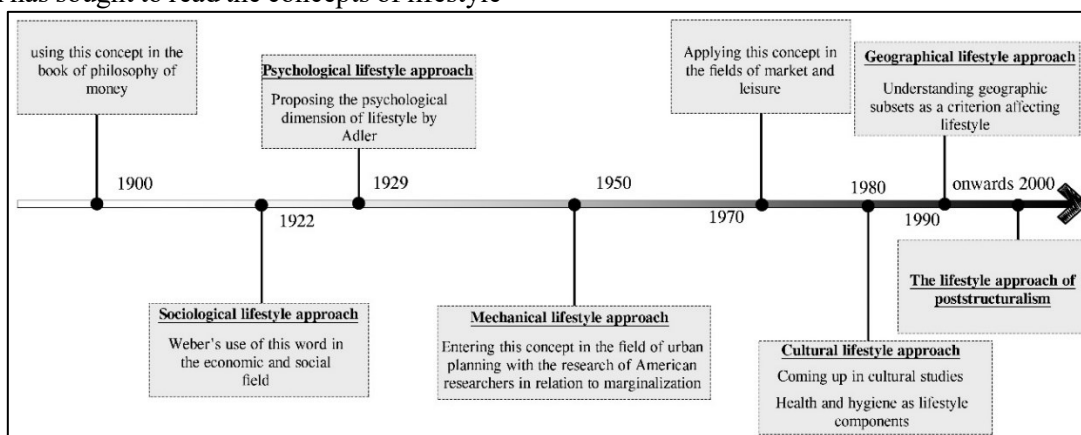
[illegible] has sought to read the concepts of lifestyle

using this concept in the book of philosophy of money

1900

Sociological lifestyle approach

Weber's use of this word in the economic and social field

1922

Psychological lifestyle approach

Proposing the psychological dimension of lifestyle by Adler

1929

1950

Mechanical lifestyle approach

Entering this concept in the field of urban planning with the research of American researchers in relation to marginalization

Applying this concept in the fields of market and leisure

1970

1980

Cultural lifestyle approach

Coming up in cultural studies

Health and hygiene as lifestyle components

Geographical lifestyle approach

Understanding geographic subsets as a criterion affecting lifestyle

1990

onwards 2000

The lifestyle approach of poststructuralism